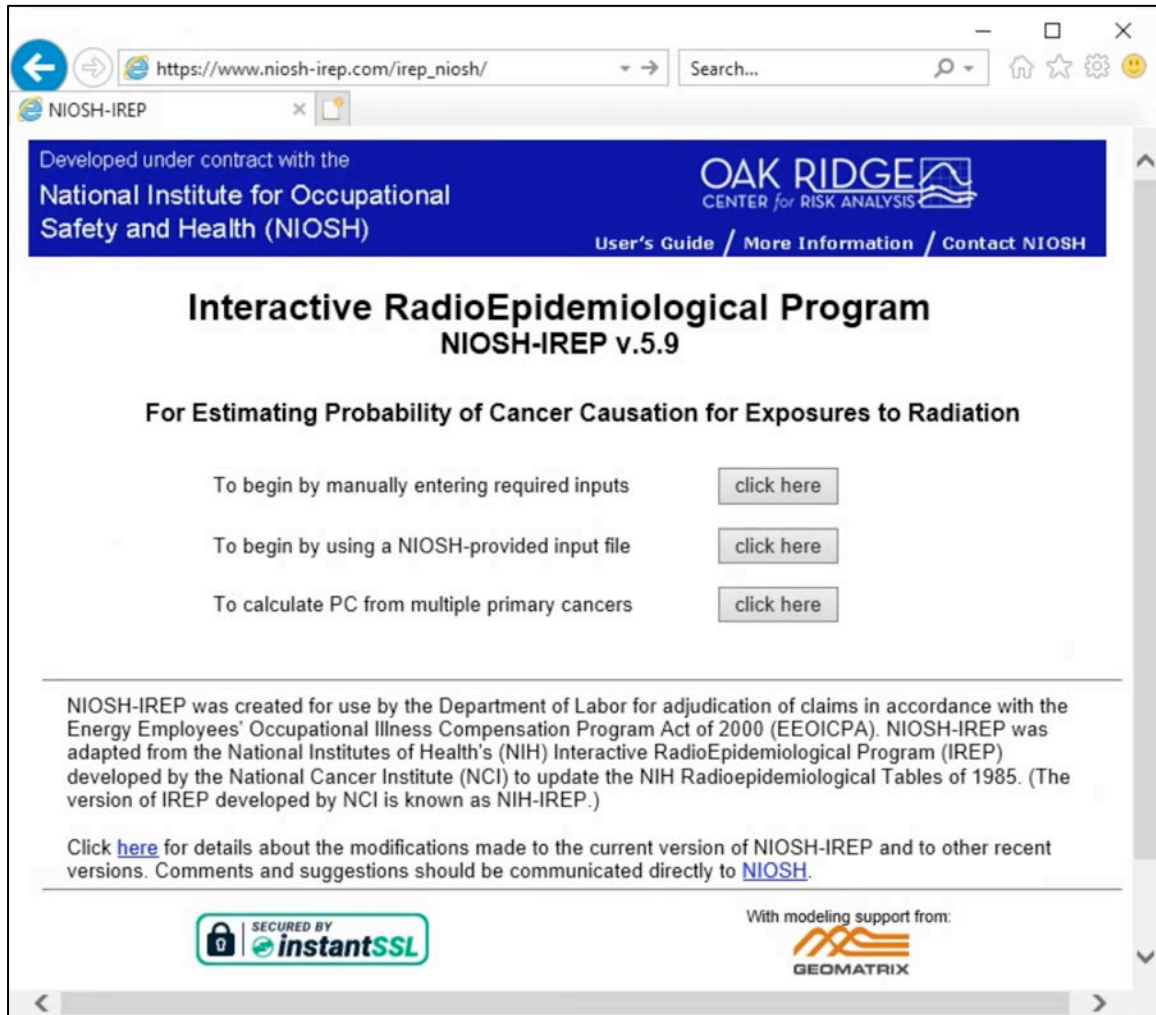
https://www.niosh-irep.com/irep_niosh/

Search...

NIOSH-IREP

Developed under contract with the
National Institute for Occupational Safety and Health (NIOSH)

OAK RIDGE
CENTER for RISK ANALYSIS

User's Guide / More Information / Contact NIOSH

Interactive RadioEpidemiological Program
NIOSH-IREP v.5.9

For Estimating Probability of Cancer Causation for Exposures to Radiation

To begin by manually entering required inputs click here

To begin by using a NIOSH-provided input file click here

To calculate PC from multiple primary cancers click here

NIOSH-IREP was created for use by the Department of Labor for adjudication of claims in accordance with the Energy Employees' Occupational Illness Compensation Program Act of 2000 (EEOICPA). NIOSH-IREP was adapted from the National Institutes of Health's (NIH) Interactive RadioEpidemiological Program (IREP) developed by the National Cancer Institute (NCI) to update the NIH Radioepidemiological Tables of 1985. (The version of IREP developed by NCI is known as NIH-IREP.)

Click here for details about the modifications made to the current version of NIOSH-IREP and to other recent versions. Comments and suggestions should be communicated directly to NIOSH.

SECURED BY instantSSL

With modeling support from:
GEOMATRIX